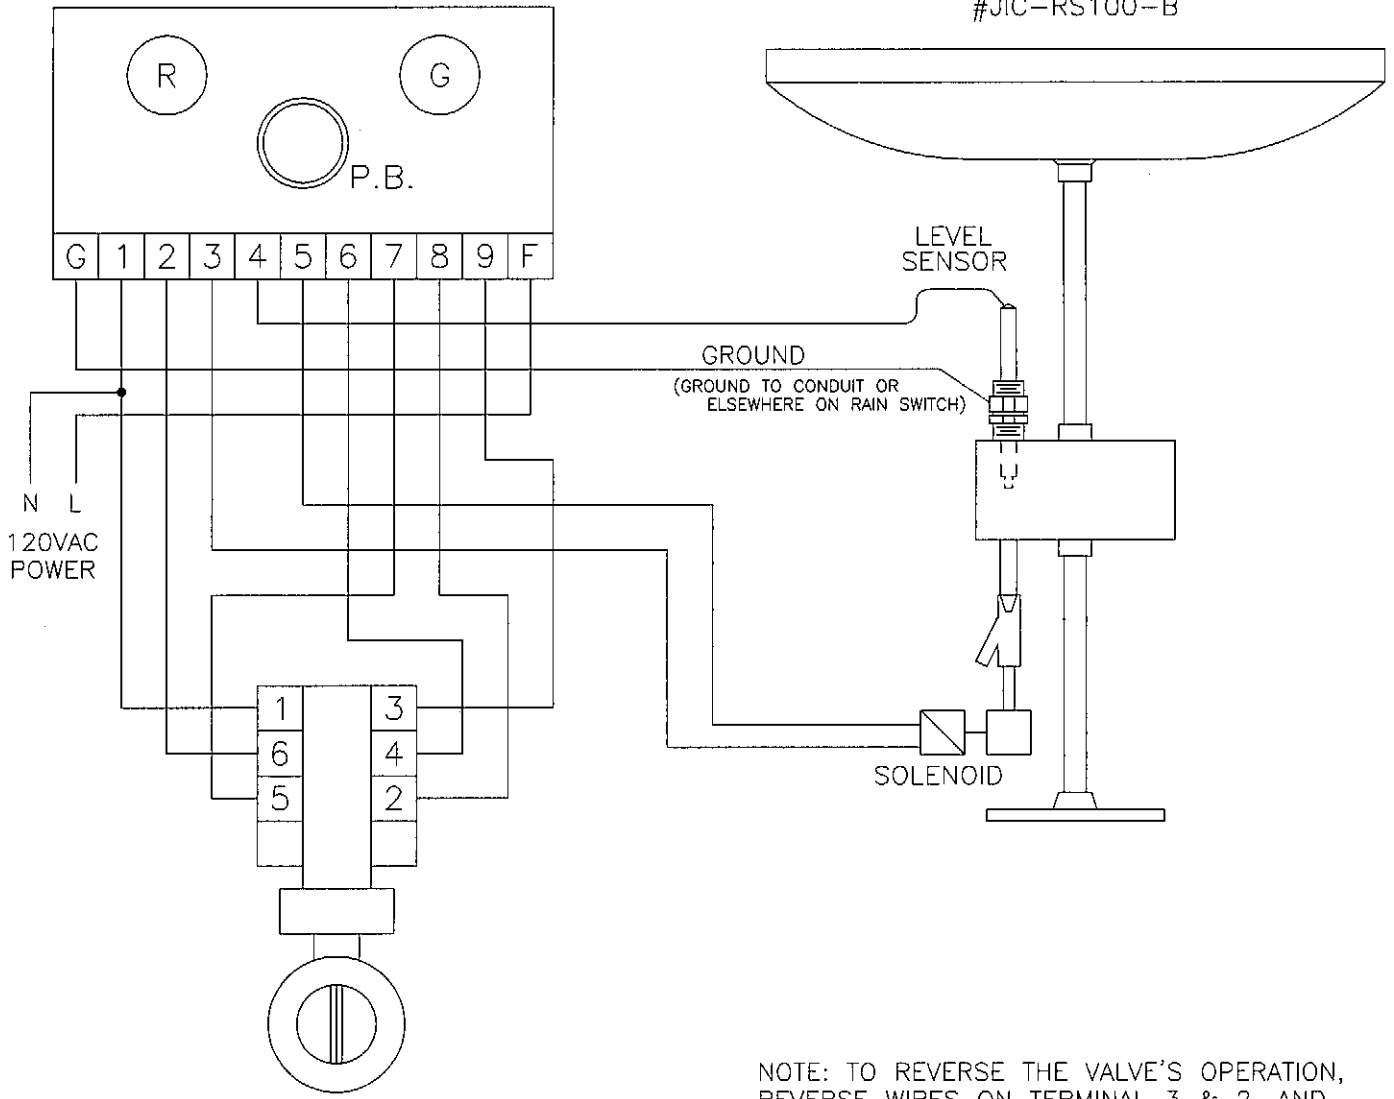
#JIC–RS100–B

R

G

P.B.

G 1 2 3 4 5 6 7 8 9 F

LEVEL SENSOR

GROUND

(GROUND TO CONDUIT OR ELSEWHERE ON RAIN SWITCH)

N L

120VAC POWER

1

6

5

3

4

2

SOLENOID

NOTE: TO REVERSE THE VALVE'S OPERATION, REVERSE WIRES ON TERMINAL 3 & 2 AND